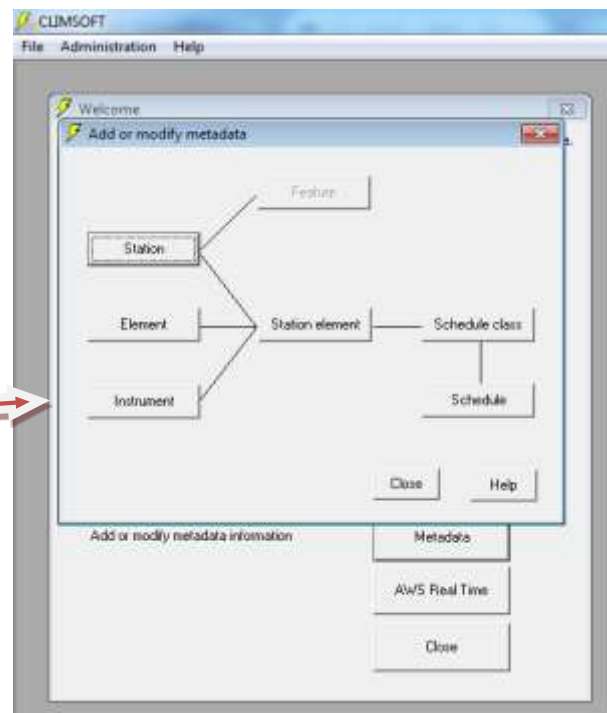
CLIMSOFT
File Administration Help

Welcome

Add or modify metadata

Feature

Station

Element

Station element

Schedule class

Instrument

Schedule

Close

Help

Add or modify metadata information

Metadata

AWS Real Time

Close